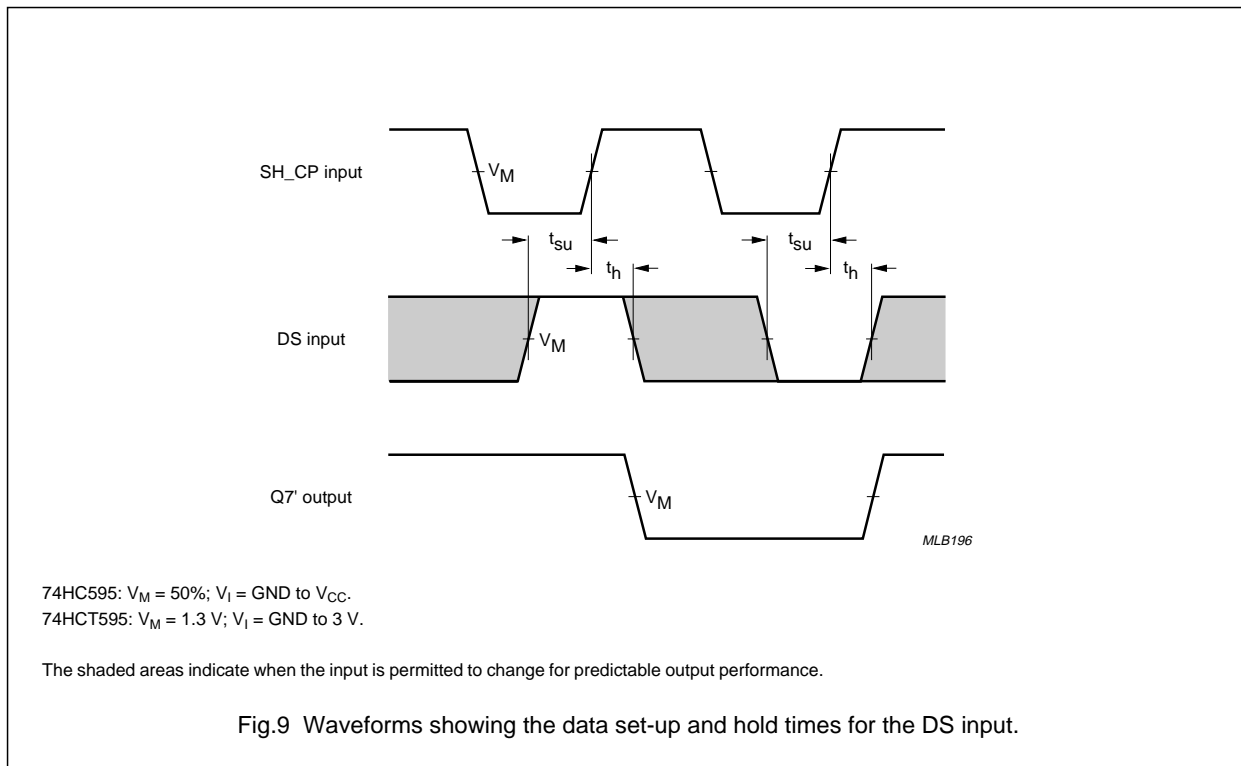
SH_CP input

$V_M$

$t_{su}$

$t_h$

$t_{su}$

$t_h$

DS input

$V_M$

Q7' output

$V_M$

MLB196

74HC595: $V_M$ = 50%; $V_I$ = GND to $V_{CC}$.
74HCT595: $V_M$ = 1.3 V; $V_I$ = GND to 3 V.

The shaded areas indicate when the input is permitted to change for predictable output performance.

Fig.9 Waveforms showing the data set-up and hold times for the DS input.